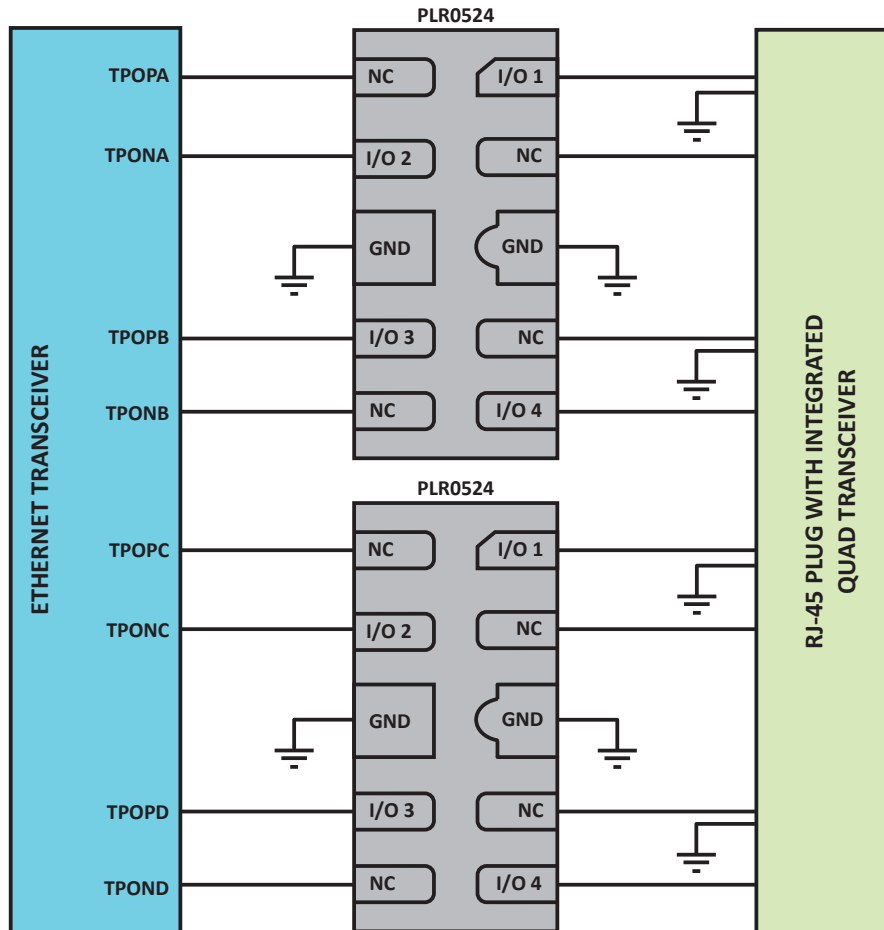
ETHERNET TRANSCEIVER

PLR0524

TPOPA
TPONA
TPOPB
TPONB

NC
I/O 1
I/O 2
NC
GND
GND
I/O 3
NC
NC
I/O 4

PLR0524

TPOPC
TPONC
TPOPD
TPOND

NC
I/O 1
I/O 2
NC
GND
GND
I/O 3
NC
NC
I/O 4

RJ-45 PLUG WITH INTEGRATED QUAD TRANSCEIVER